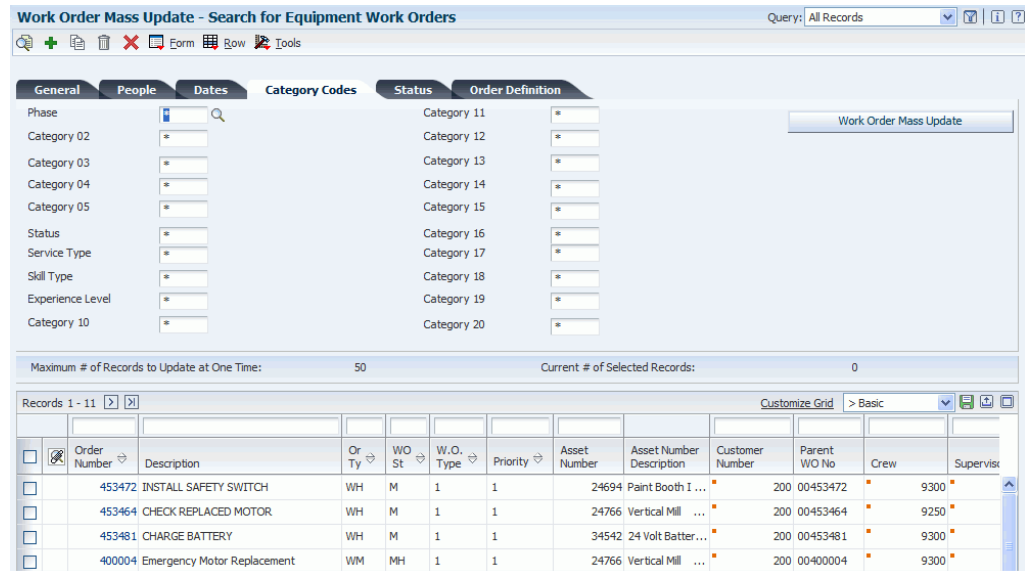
Work Order Mass Update - Search for Equipment Work Orders

Query: All Records

Form Row Tools

General | People | Dates | Category Codes | Status | Order Definition

Phase *
Category 02 *
Category 03 *
Category 04 *
Category 05 *
Status *
Service Type *
Skill Type *
Experience Level *
Category 10 *

Category 11 *
Category 12 *
Category 13 *
Category 14 *
Category 15 *
Category 16 *
Category 17 *
Category 18 *
Category 19 *
Category 20 *

Work Order Mass Update

Maximum # of Records to Update at One Time: 50
Current # of Selected Records: 0

Records 1 - 11

Customize Grid > Basic

| | | Order Number | Description | Or Ty | WO St | W.O. Type | Priority | Asset Number | Asset Number Description | Customer Number | Parent WO No | Crew | Supervis |
|---|---|---|---|---|---|---|---|---|---|---|---|---|---|
| | | 453472 | INSTALL SAFETY SWITCH | WH | M | 1 | 1 | 24694 | Paint Booth I ... | 200 | 00453472 | 9300 | |
| | | 453464 | CHECK REPLACED MOTOR | WH | M | 1 | 1 | 24766 | Vertical Mill ... | 200 | 00453464 | 9250 | |
| | | 453481 | CHARGE BATTERY | WH | M | 1 | 1 | 34542 | 24 Volt Batter... | 200 | 00453481 | 9300 | |
| | | 400004 | Emergency Motor Replacement | WM | MH | 1 | 1 | 24766 | Vertical Mill ... | 200 | 00400004 | 9300 | |